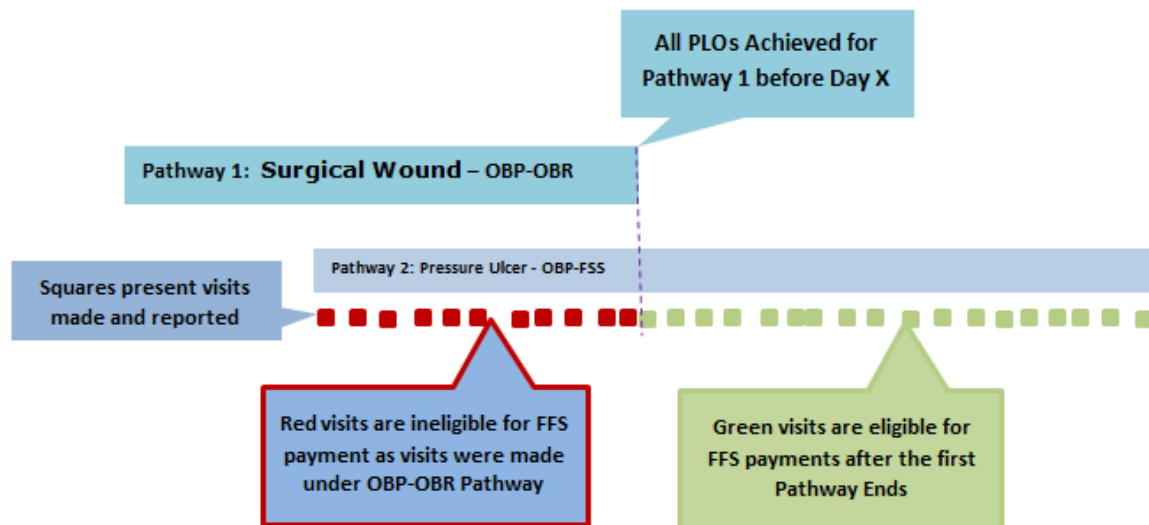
All PLOs Achieved for Pathway 1 before Day X

Pathway 1: Surgical Wound – OBP-OBR

Pathway 2: Pressure Ulcer - OBP-FSS

Squares present visits made and reported

Red visits are ineligible for FFS payment as visits were made under OBP-OBR Pathway

Green visits are eligible for FFS payments after the first Pathway Ends